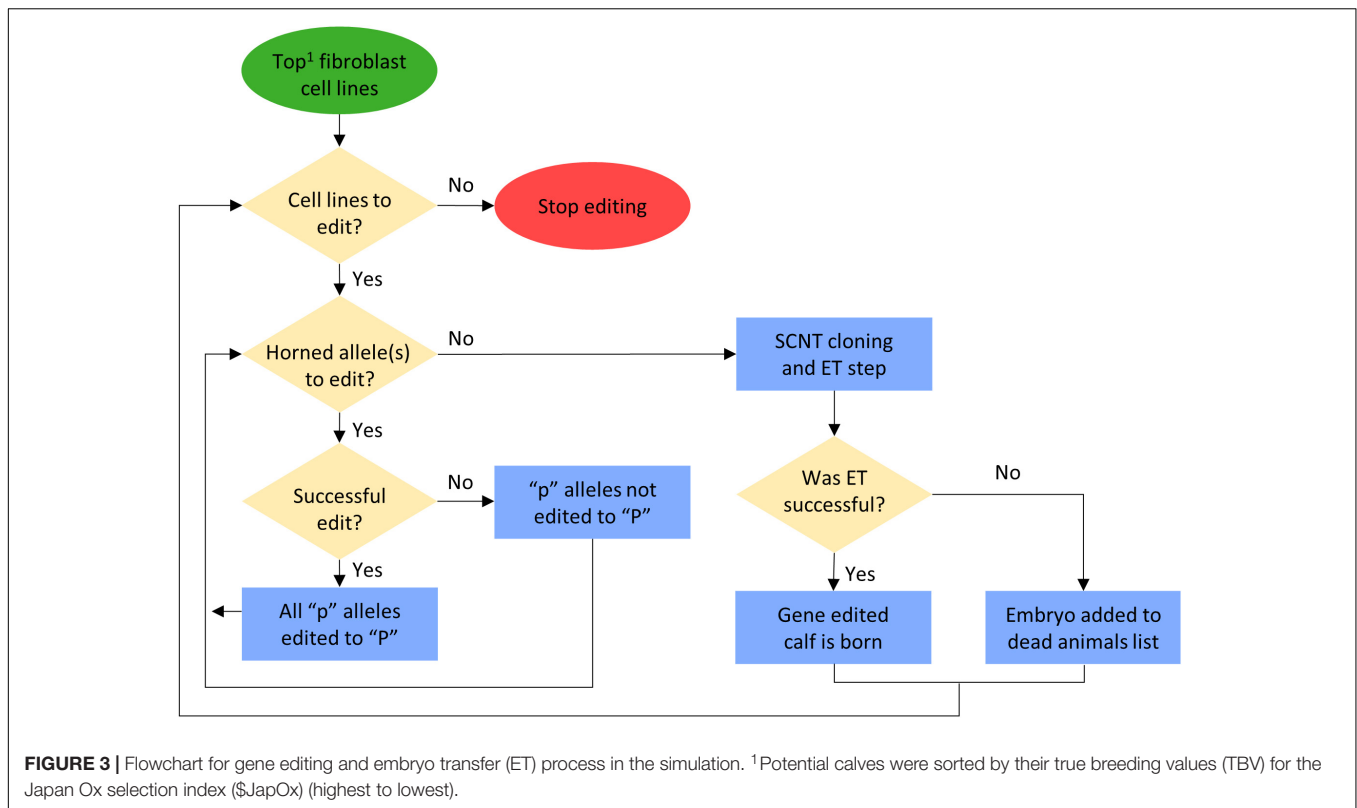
Top$^1$ fibroblast cell lines

Cell lines to edit?

No

Stop editing

Yes

Horned allele(s) to edit?

No

SCNT cloning and ET step

Yes

Successful edit?

No

"p" alleles not edited to "P"

Was ET successful?

No

Yes

All "p" alleles edited to "P"

Yes

Gene edited calf is born

Embryo added to dead animals list

**FIGURE 3 |** Flowchart for gene editing and embryo transfer (ET) process in the simulation. $^1$Potential calves were sorted by their true breeding values (TBV) for the Japan Ox selection index ($JapOx) (highest to lowest).